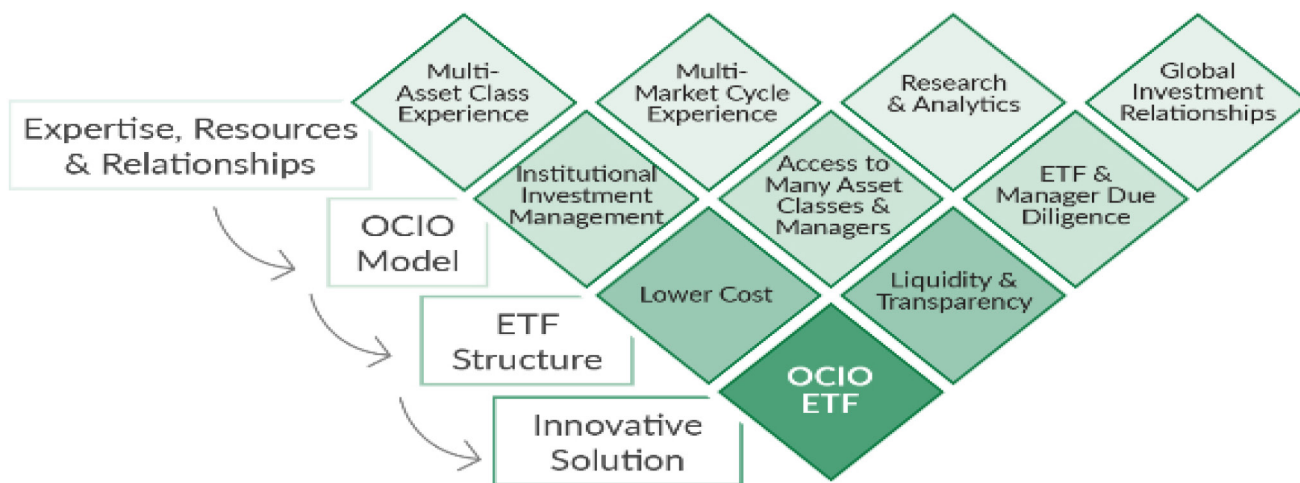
Expertise, Resources & Relationships

Multi-Asset Class Experience

Multi-Market Cycle Experience

Research & Analytics

Global Investment Relationships

OCIO Model

Institutional Investment Management

Access to Many Asset Classes & Managers

ETF & Manager Due Diligence

ETF Structure

Lower Cost

Liquidity & Transparency

Innovative Solution

OCIO ETF